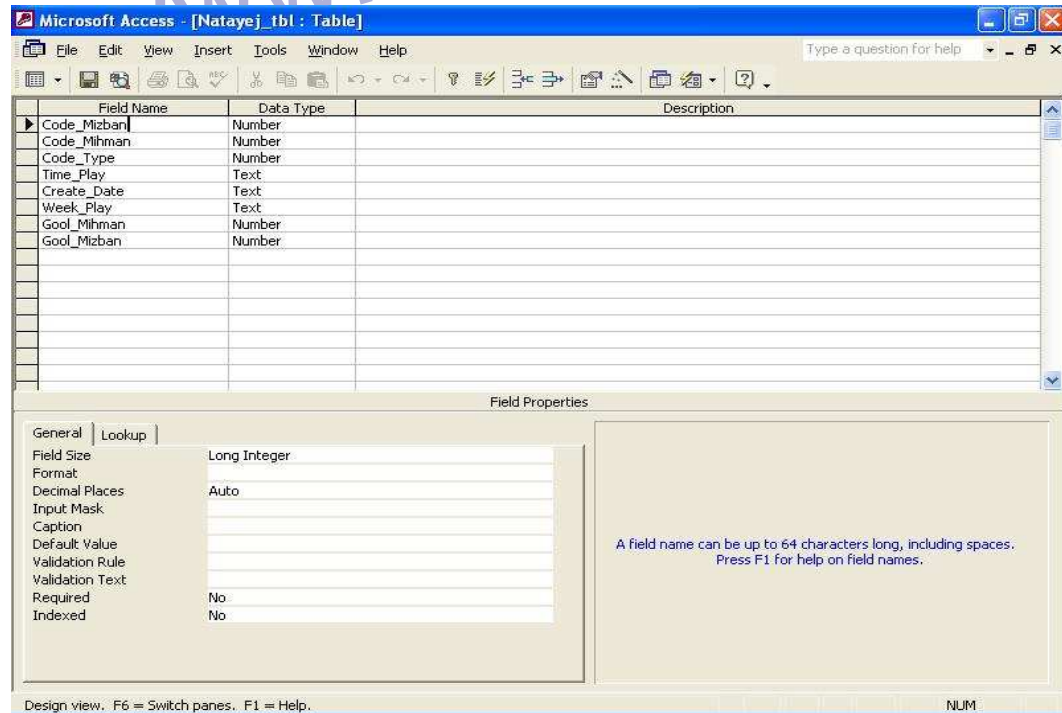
Microsoft Access - [Natayej_tbl : Table]

File Edit View Insert Tools Window Help

Type a question for help

| Field Name | Data Type | Description |
|---|---|---|
| Code_Mizban | Number | |
| Code_Mihman | Number | |
| Code_Type | Number | |
| Time_Play | Text | |
| Create_Date | Text | |
| Week_Play | Text | |
| Gool_Mihman | Number | |
| Gool_Mizban | Number | |

Field Properties

General Lookup

| | |
|---|---|
| Field Size | Long Integer |
| Format | |
| Decimal Places | Auto |
| Input Mask | |
| Caption | |
| Default Value | |
| Validation Rule | |
| Validation Text | |
| Required | No |
| Indexed | No |

A field name can be up to 64 characters long, including spaces. Press F1 for help on field names.

Design view. F6 = Switch panes. F1 = Help.

NUM